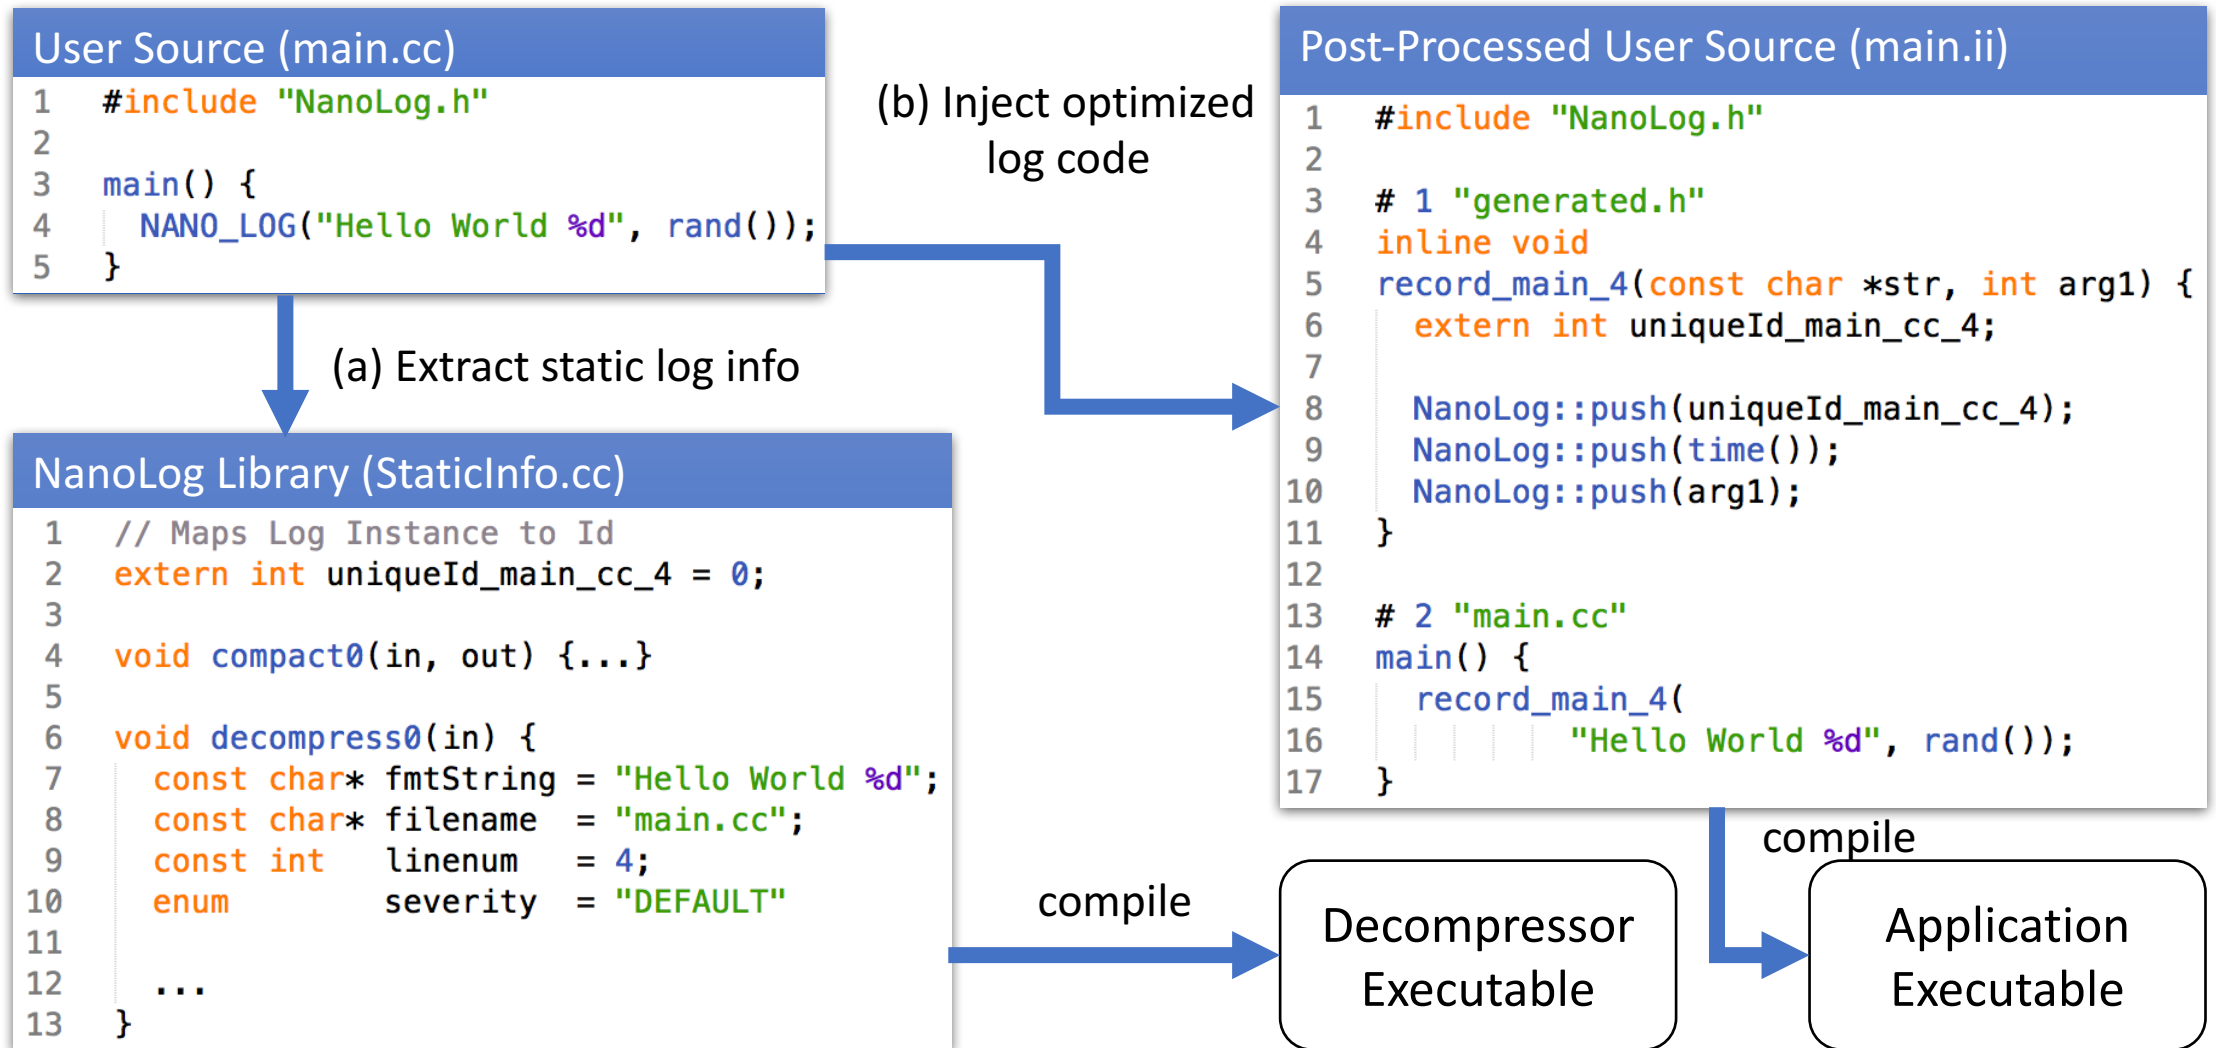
User Source (main.cc)

1 #include "NanoLog.h"
2
3 main() {
4 NANO_LOG("Hello World %d", rand());
5 }

(b) Inject optimized log code

Post-Processed User Source (main.ii)

1 #include "NanoLog.h"
2
3 # 1 "generated.h"
4 inline void
5 record_main_4(const char *str, int arg1) {
6 extern int uniqueId_main_cc_4;
7
8 NanoLog::push(uniqueId_main_cc_4);
9 NanoLog::push(time());
10 NanoLog::push(arg1);
11 }
12
13 # 2 "main.cc"
14 main() {
15 record_main_4(
16 "Hello World %d", rand());
17 }

(a) Extract static log info

NanoLog Library (StaticInfo.cc)

1 // Maps Log Instance to Id
2 extern int uniqueId_main_cc_4 = 0;
3
4 void compact0(in, out) {...}
5
6 void decompress0(in) {
7 const char* fmtString = "Hello World %d";
8 const char* filename = "main.cc";
9 const int linenum = 4;
10 enum severity = "DEFAULT"
11
12 ...
13 }

compile

compile

Decompressor Executable

Application Executable